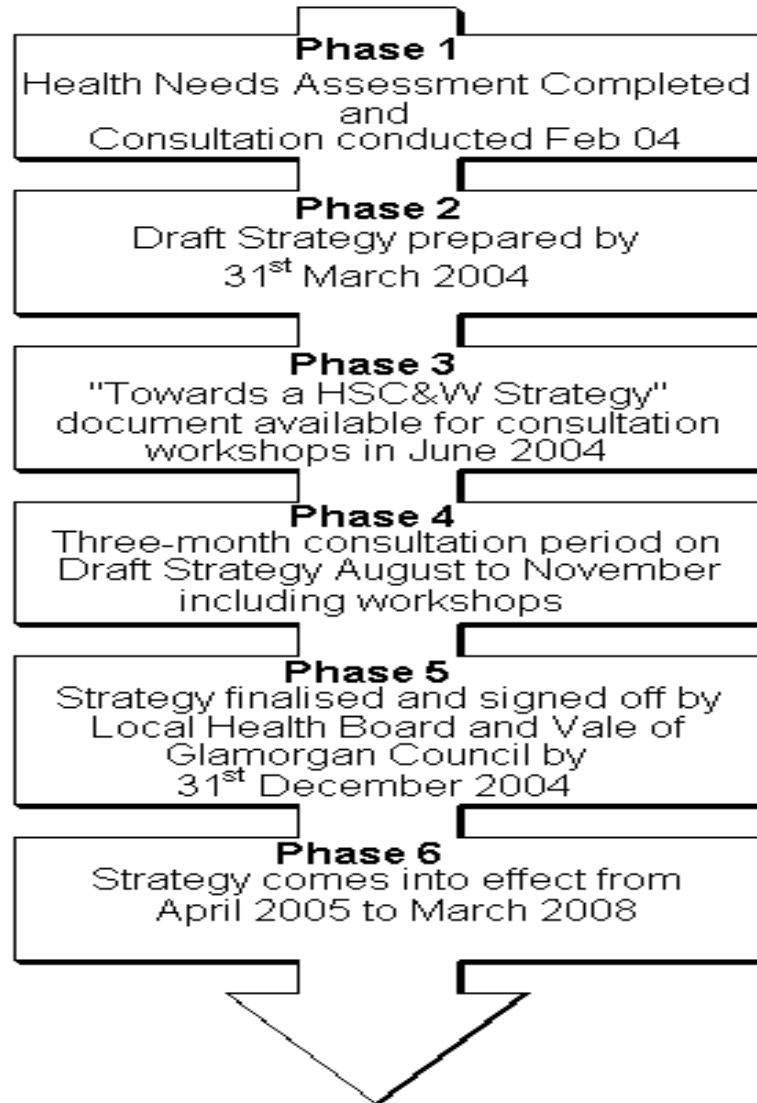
**Phase 1**
Health Needs Assessment Completed and Consultation conducted Feb 04

**Phase 2**
Draft Strategy prepared by 31$^{st}$ March 2004

**Phase 3**
"Towards a HSC&W Strategy" document available for consultation workshops in June 2004

**Phase 4**
Three-month consultation period on Draft Strategy August to November including workshops

**Phase 5**
Strategy finalised and signed off by Local Health Board and Vale of Glamorgan Council by 31$^{st}$ December 2004

**Phase 6**
Strategy comes into effect from April 2005 to March 2008